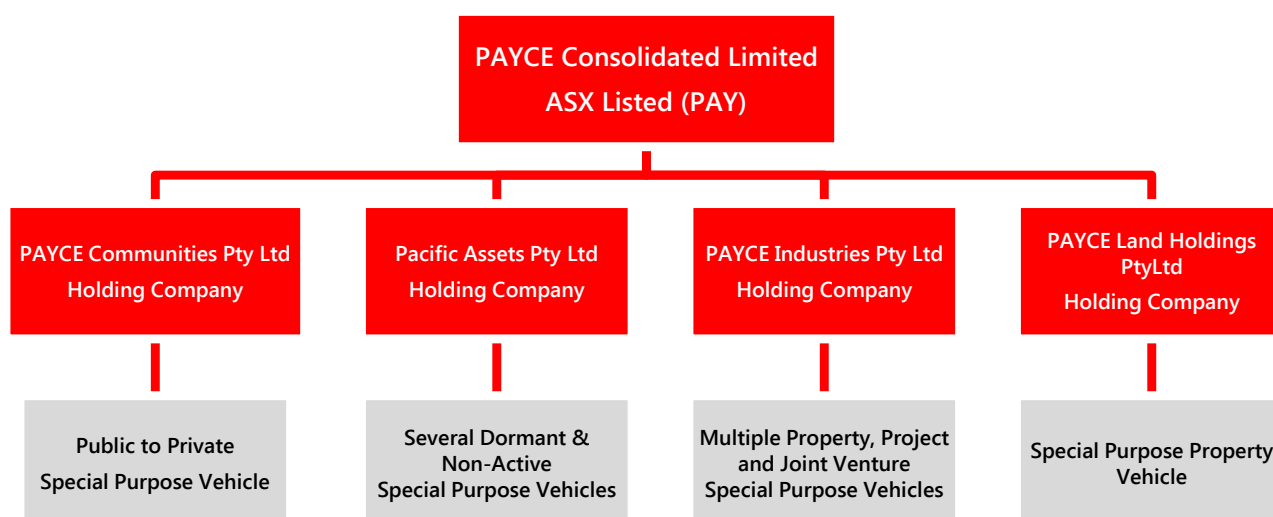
PAYCE Consolidated Limited
ASX Listed (PAY)

PAYCE Communities Pty Ltd
Holding Company

Public to Private
Special Purpose Vehicle

Pacific Assets Pty Ltd
Holding Company

Several Dormant &
Non-Active
Special Purpose Vehicles

PAYCE Industries Pty Ltd
Holding Company

Multiple Property, Project and Joint Venture
Special Purpose Vehicles

PAYCE Land Holdings PtyLtd
Holding Company

Special Purpose Property Vehicle